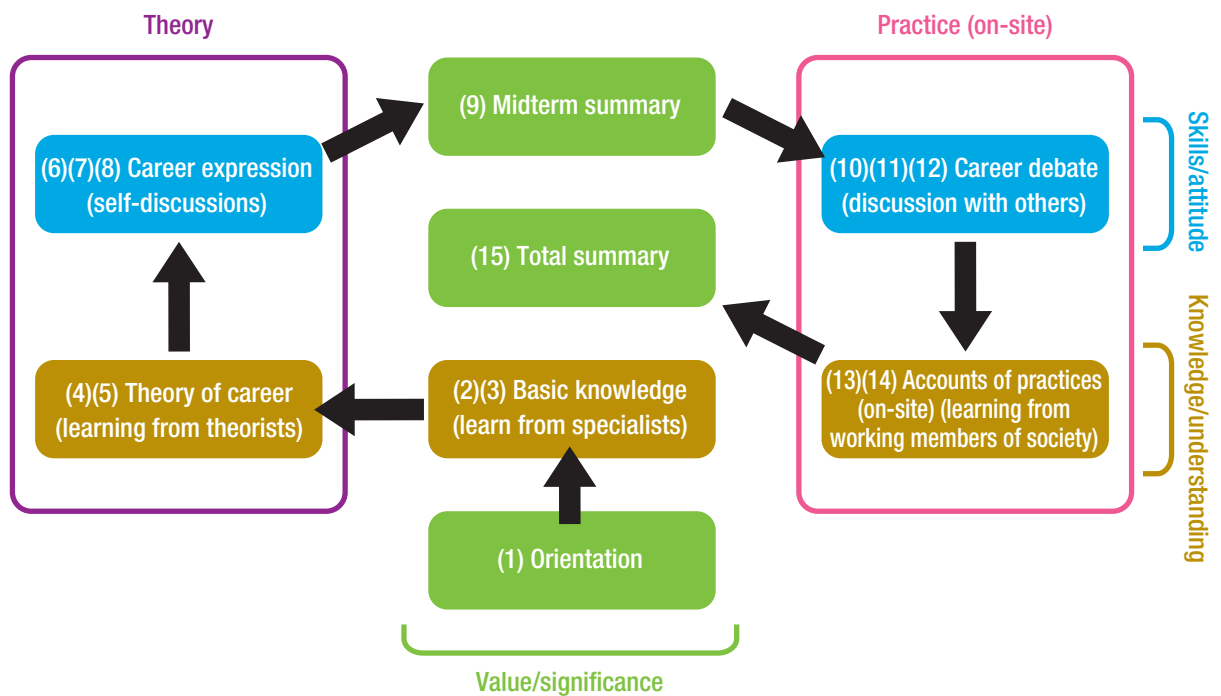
Theory

Practice (on-site)

(9) Midterm summary

(6)(7)(8) Career expression (self-discussions)

(10)(11)(12) Career debate (discussion with others)

Skills/attitude

(15) Total summary

(4)(5) Theory of career (learning from theorists)

(2)(3) Basic knowledge (learn from specialists)

(13)(14) Accounts of practices (on-site) (learning from working members of society)

Knowledge/understanding

(1) Orientation

Value/significance